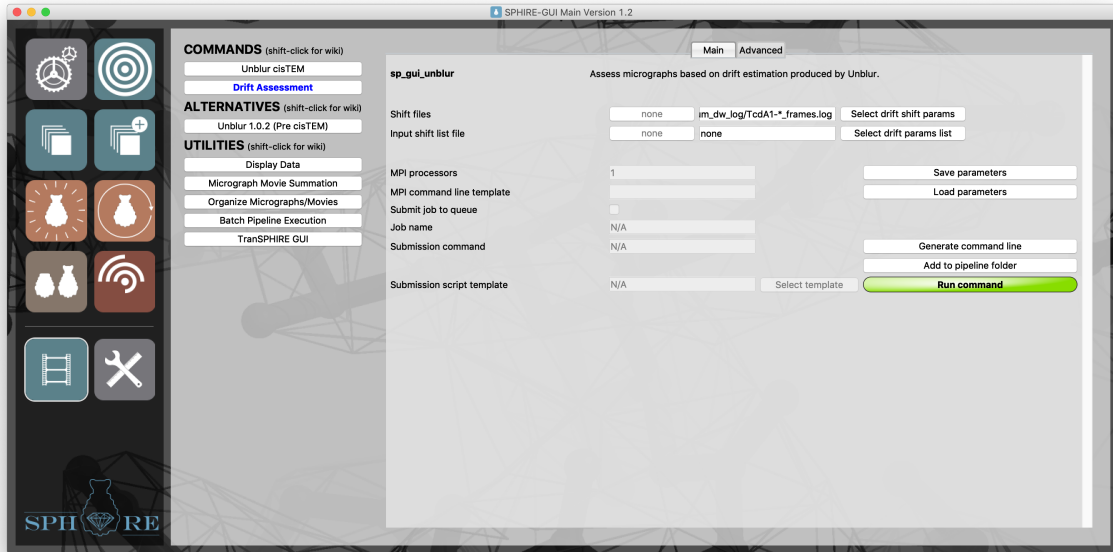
SPHIRE-GUI Main Version 1.2

COMMANDS (shift-click for wiki)
Unblur cisTEM
Drift Assessment
ALTERNATIVES (shift-click for wiki)
Unblur 1.0.2 (Pre cisTEM)
UTILITIES (shift-click for wiki)
Display Data
Micrograph Movie Summation
Organize Micrographs/Movies
Batch Pipeline Execution
TranSPHIRE GUI

Main Advanced

sp_gui_unblur
Assess micrographs based on drift estimation produced by Unblur.

Shift files none m_dw_log/TcdA1-*_frames.log Select drift shift params
Input shift list file none none Select drift params list

MPI processors 1 Save parameters
MPI command line template Load parameters
Submit job to queue
Job name N/A
Submission command N/A Generate command line
Add to pipeline folder
Submission script template N/A Select template Run command

SPH RE